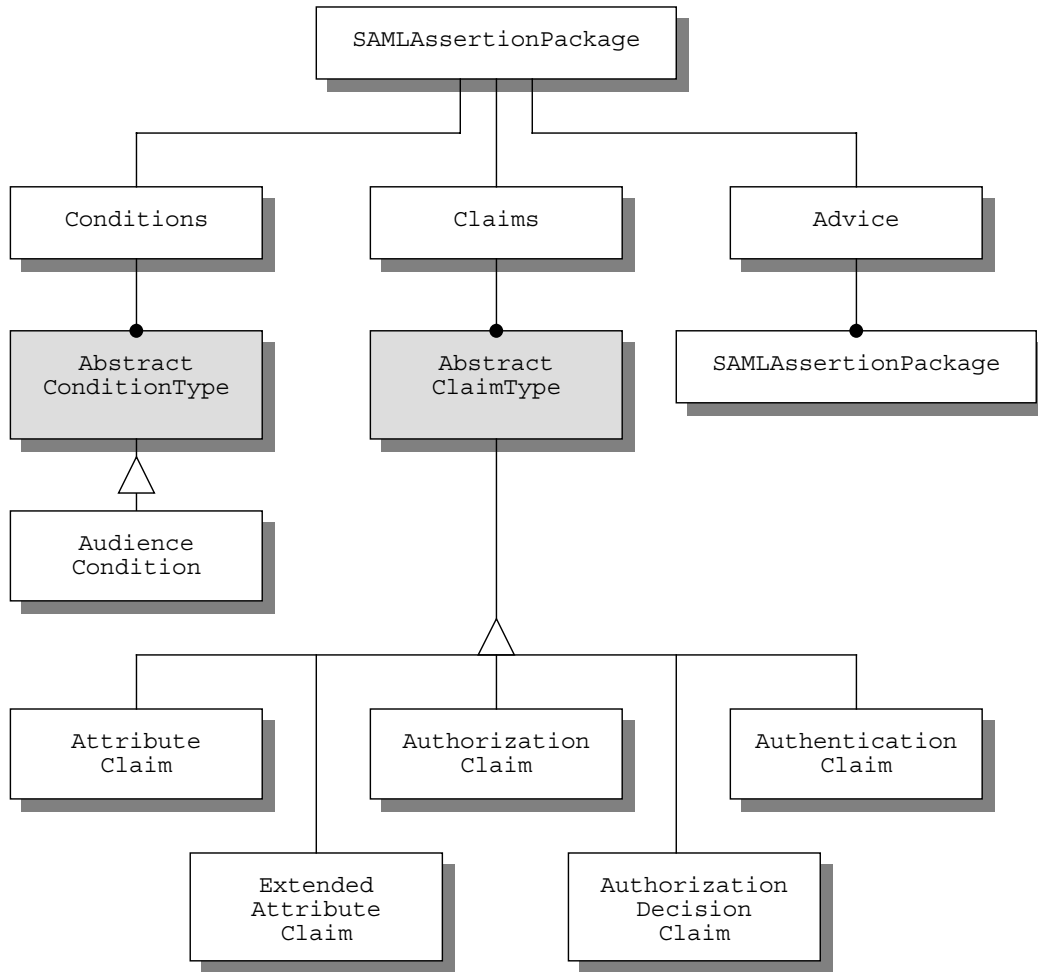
SAMLAssertionPackage

Conditions

Claims

Advice

Abstract ConditionType

Abstract ClaimType

SAMLAssertionPackage

Audience Condition

Attribute Claim

Authorization Claim

Authentication Claim

Extended Attribute Claim

Authorization Decision Claim